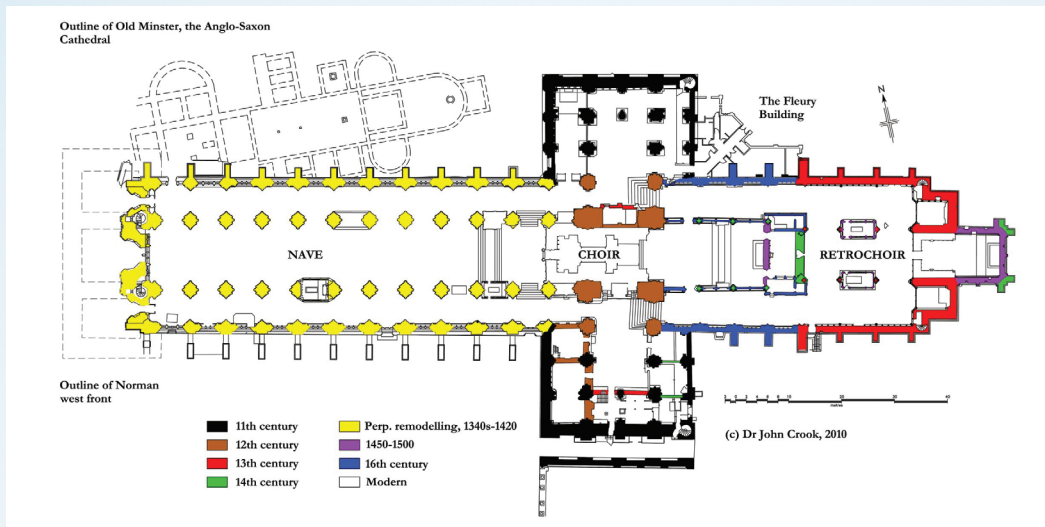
Outline of Old Minster, the Anglo-Saxon Cathedral

The Fleury Building

N

NAVE

CHOIR

RETROCHOIR

Outline of Norman west front

metres

(c) Dr John Crook, 2010

| | |
|---|---|
| 11th century | Perp. remodelling, 1340s-1420 |
| 12th century | 1450-1500 |
| 13th century | 16th century |
| 14th century | Modern |